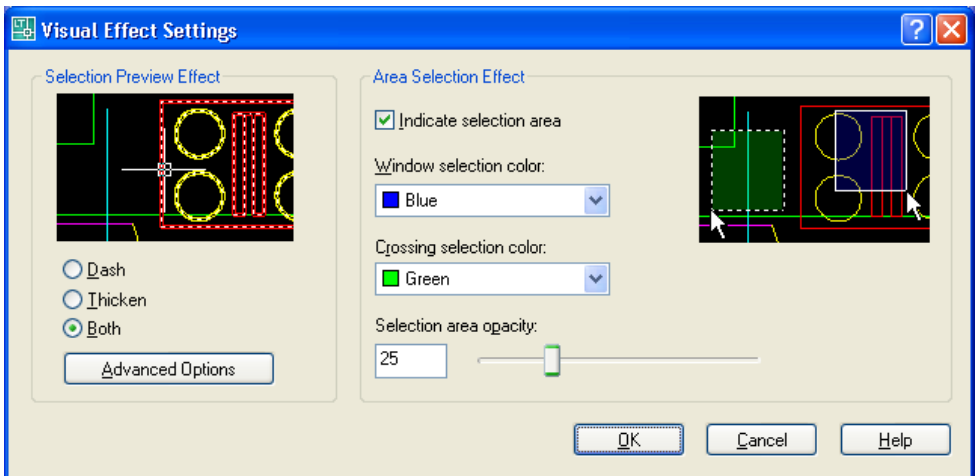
Visual Effect Settings

Selection Preview Effect

Dash
Thicken
Both

Advanced Options

Area Selection Effect

Indicate selection area

Window selection color:

Blue

Crossing selection color:

Green

Selection area opacity:

25

OK

Cancel

Help